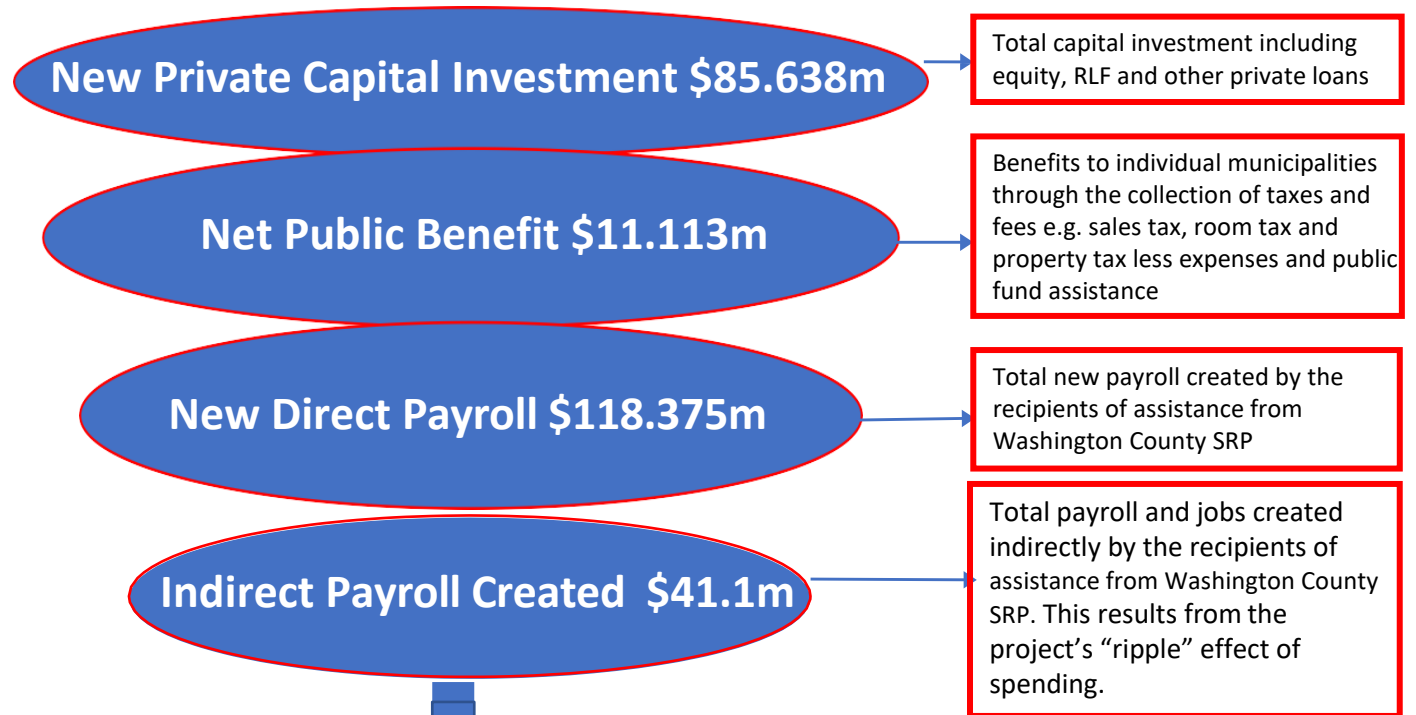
New Private Capital Investment $85.638m

Total capital investment including equity, RLF and other private loans

Net Public Benefit $11.113m

Benefits to individual municipalities through the collection of taxes and fees e.g. sales tax, room tax and property tax less expenses and public fund assistance

New Direct Payroll $118.375m

Total new payroll created by the recipients of assistance from Washington County SRP

Indirect Payroll Created $41.1m

Total payroll and jobs created indirectly by the recipients of assistance from Washington County SRP. This results from the project's "ripple" effect of spending.